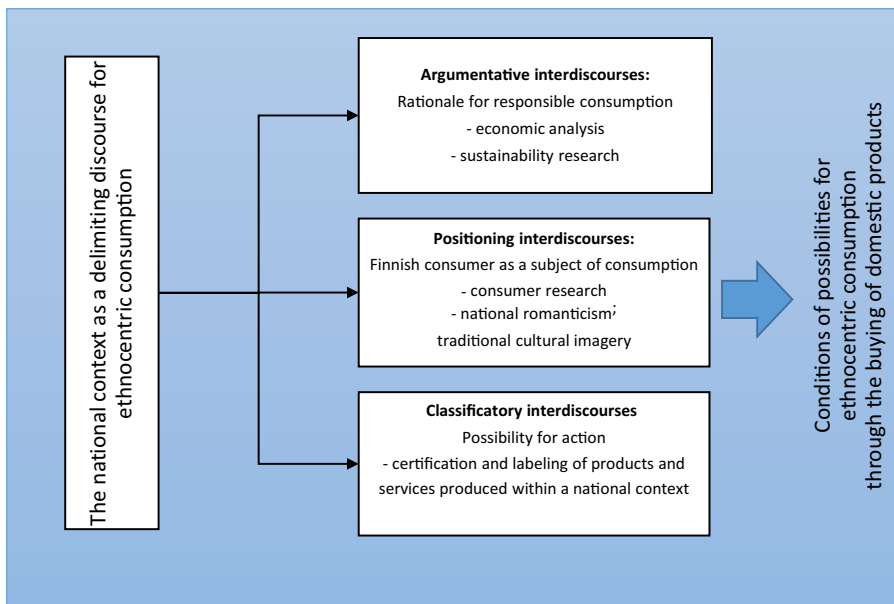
The national context as a delimiting discourse for ethnocentric consumption

Argumentative interdiscourses:
Rationale for responsible consumption
- economic analysis
- sustainability research

Positioning interdiscourses:
Finnish consumer as a subject of consumption
- consumer research
- national romanticism;
traditional cultural imagery

Classificatory interdiscourses
Possibility for action
- certification and labeling of products and services produced within a national context

Conditions of possibilities for ethnocentric consumption through the buying of domestic products